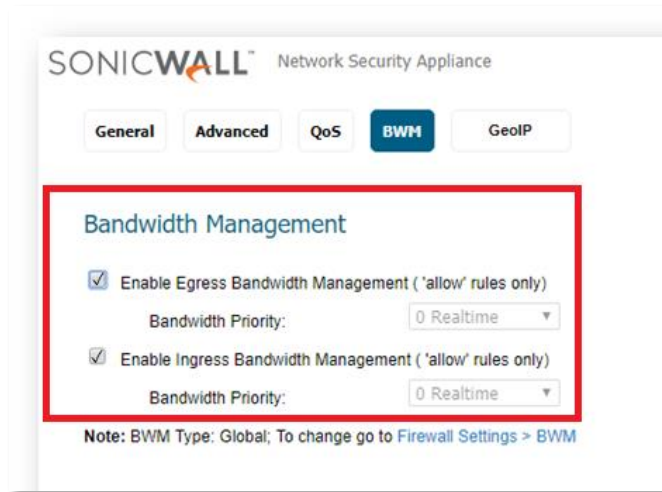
SONICWALL Network Security Appliance

General Advanced QoS BWM GeoIP

Bandwidth Management

Enable Egress Bandwidth Management ( 'allow' rules only)

Bandwidth Priority: 0 Realtime

Enable Ingress Bandwidth Management ( 'allow' rules only)

Bandwidth Priority: 0 Realtime

Note: BWM Type: Global; To change go to Firewall Settings > BWM